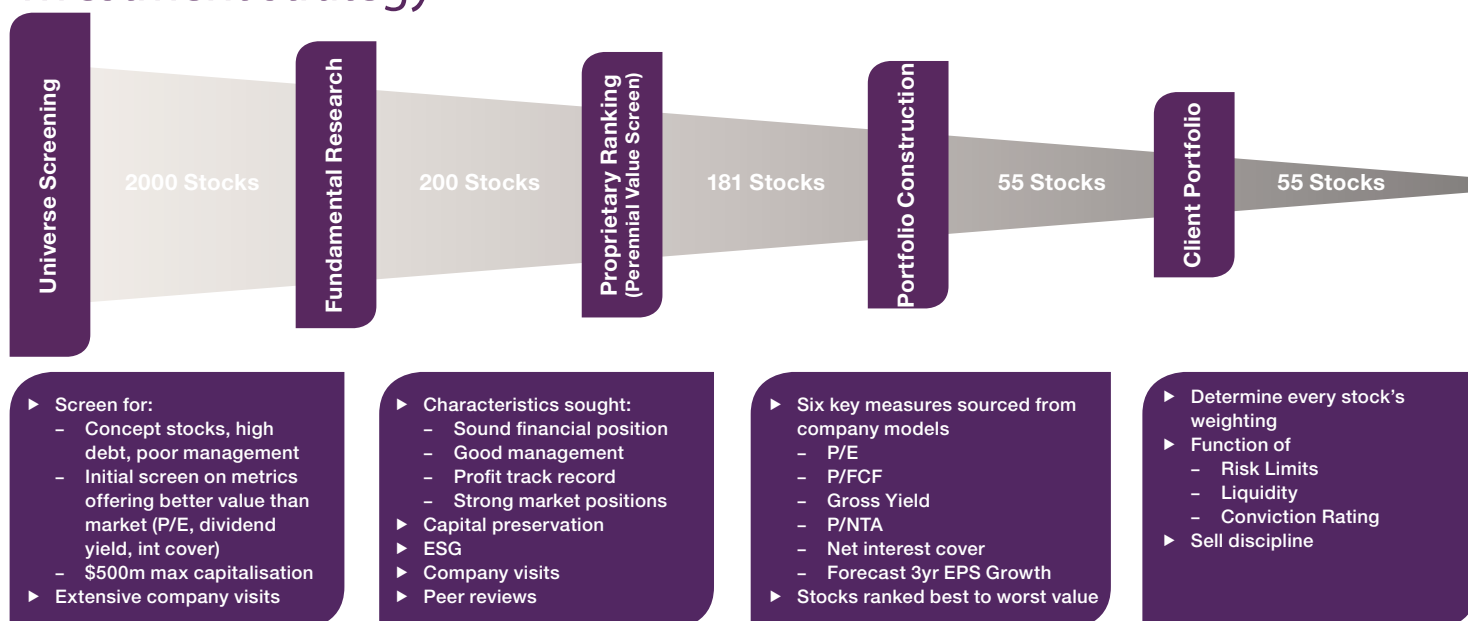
Universe Screening

2000 Stocks

Fundamental Research

200 Stocks

Proprietary Ranking
(Perennial Value Screen)

181 Stocks

Portfolio Construction

55 Stocks

Client Portfolio

55 Stocks

▶ Screen for:
– Concept stocks, high debt, poor management
– Initial screen on metrics offering better value than market (P/E, dividend yield, int cover)
– \$500m max capitalisation
▶ Extensive company visits

▶ Characteristics sought:
– Sound financial position
– Good management
– Profit track record
– Strong market positions
▶ Capital preservation
▶ ESG
▶ Company visits
▶ Peer reviews

▶ Six key measures sourced from company models
– P/E
– P/FCF
– Gross Yield
– P/NTA
– Net interest cover
– Forecast 3yr EPS Growth
▶ Stocks ranked best to worst value

▶ Determine every stock's weighting
▶ Function of
– Risk Limits
– Liquidity
– Conviction Rating
▶ Sell discipline